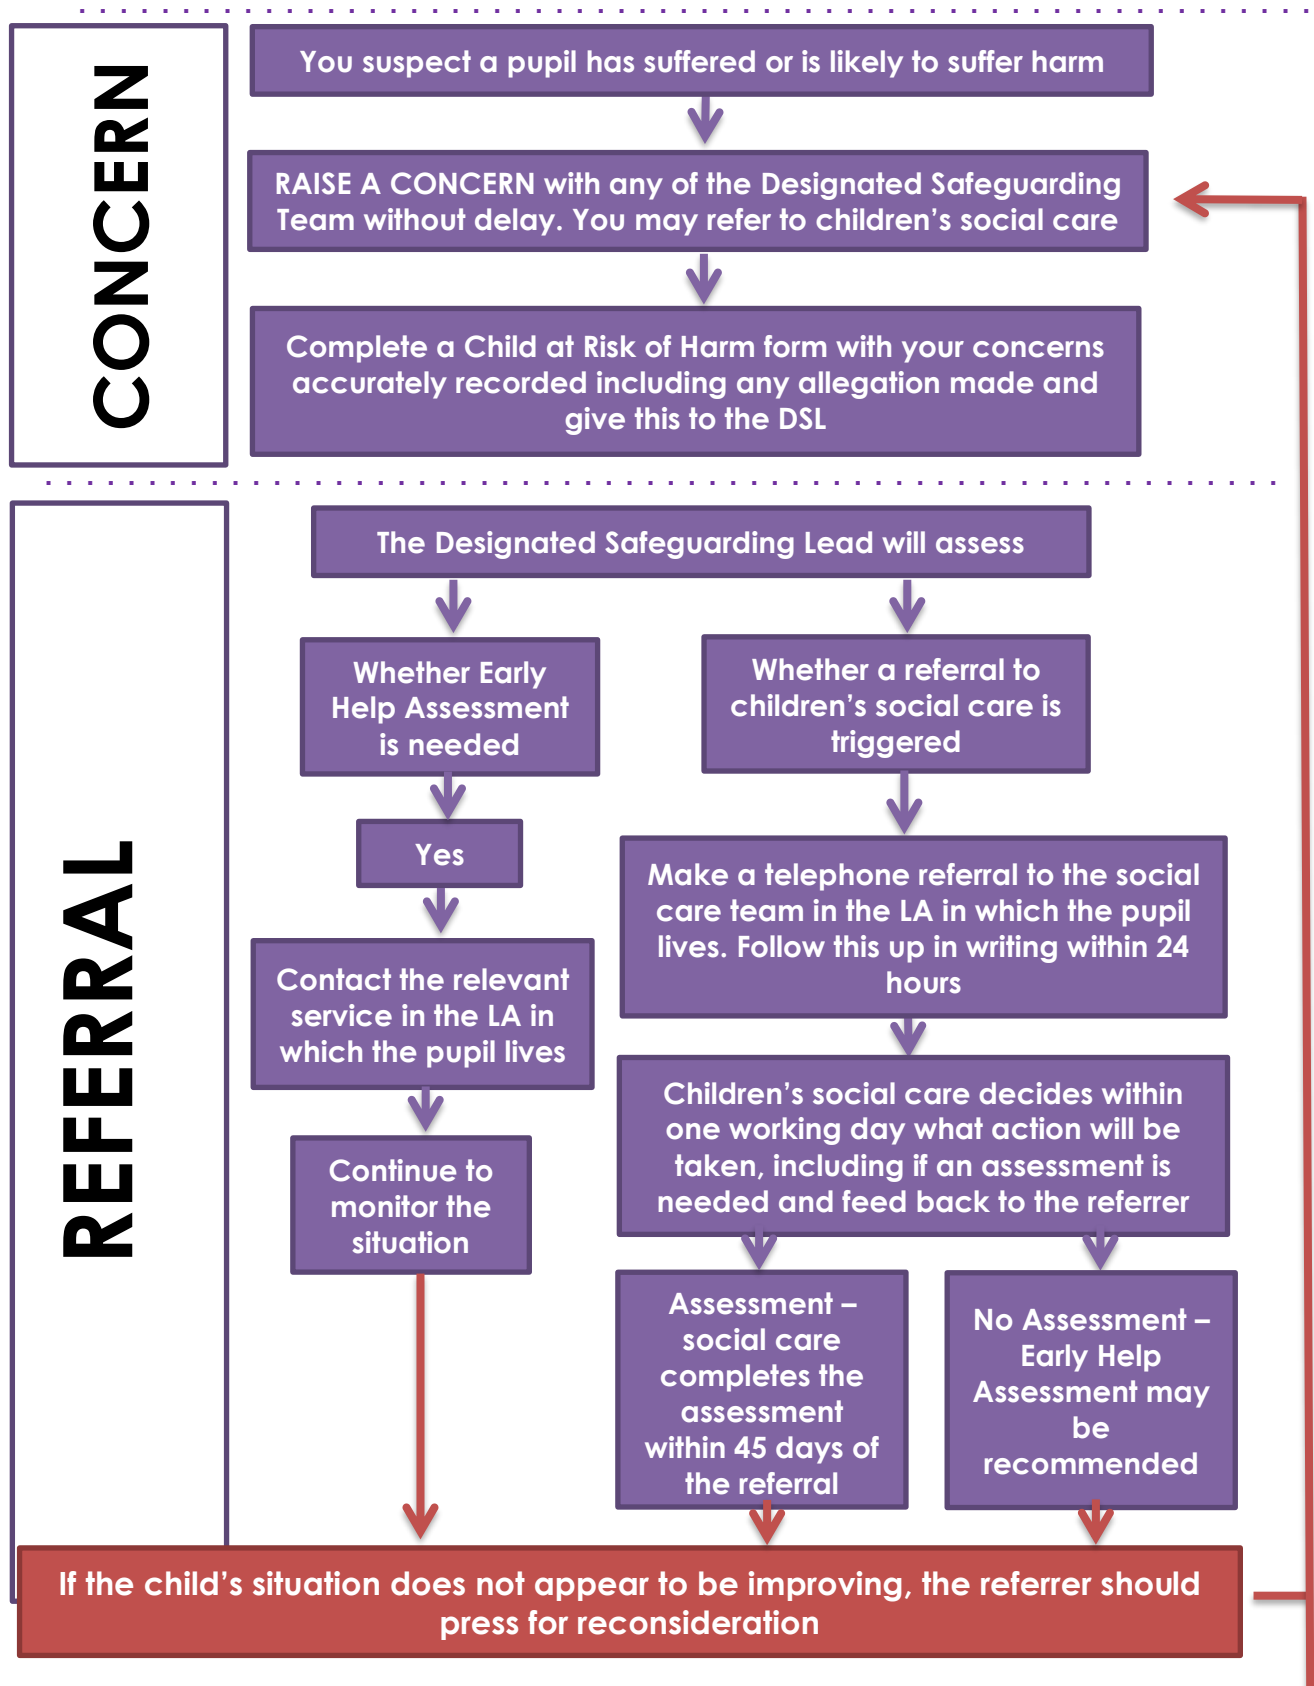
CONCERN

You suspect a pupil has suffered or is likely to suffer harm

RAISE A CONCERN with any of the Designated Safeguarding Team without delay. You may refer to children's social care

Complete a Child at Risk of Harm form with your concerns accurately recorded including any allegation made and give this to the DSL

REFERRAL

The Designated Safeguarding Lead will assess

Whether Early Help Assessment is needed

Yes

Contact the relevant service in the LA in which the pupil lives

Continue to monitor the situation

Whether a referral to children's social care is triggered

Make a telephone referral to the social care team in the LA in which the pupil lives. Follow this up in writing within 24 hours

Children's social care decides within one working day what action will be taken, including if an assessment is needed and feed back to the referrer

Assessment – social care completes the assessment within 45 days of the referral

No Assessment – Early Help Assessment may be recommended

If the child's situation does not appear to be improving, the referrer should press for reconsideration